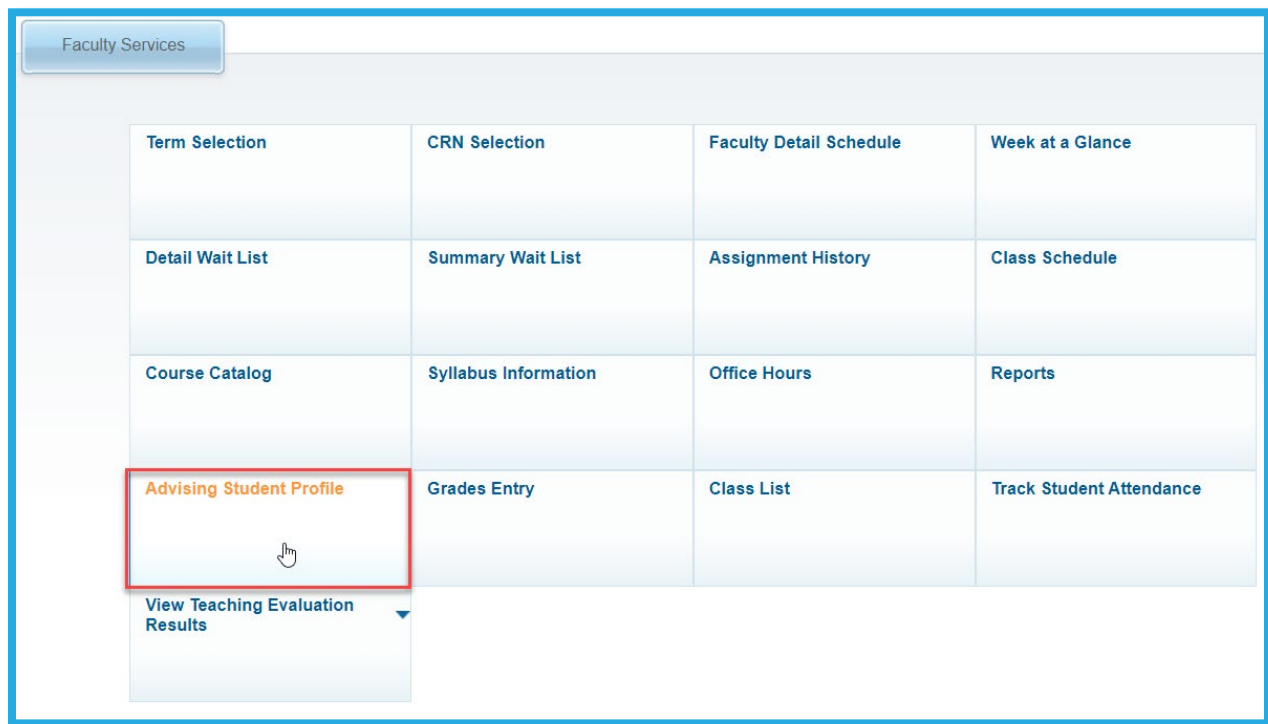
Faculty Services

| Term Selection | CRN Selection | Faculty Detail Schedule | Week at a Glance |
|---|---|---|---|
| Detail Wait List | Summary Wait List | Assignment History | Class Schedule |
| Course Catalog | Syllabus Information | Office Hours | Reports |
| Advising Student Profile | Grades Entry | Class List | Track Student Attendance |
| View Teaching Evaluation Results | | | |